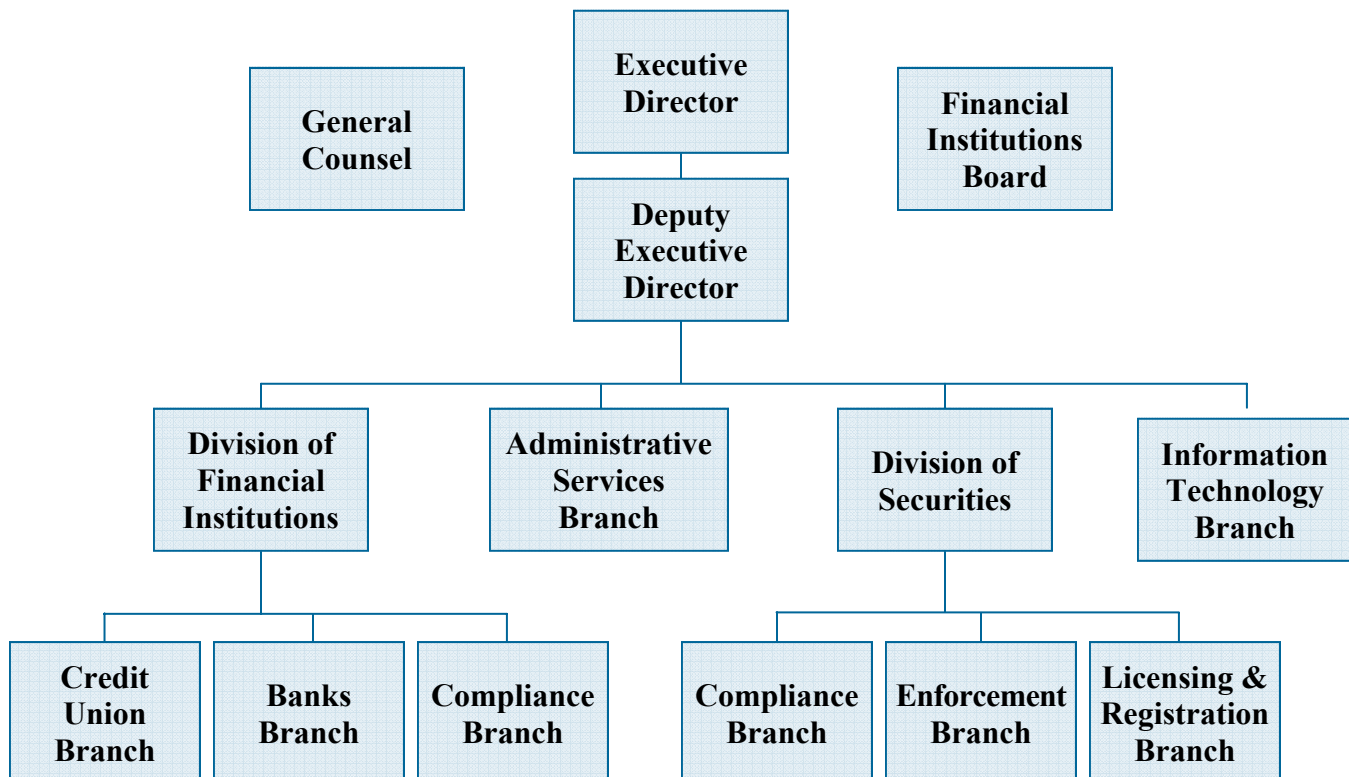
Executive Director

General Counsel

Financial Institutions Board

Deputy Executive Director

Division of Financial Institutions

Administrative Services Branch

Division of Securities

Information Technology Branch

Credit Union Branch

Banks Branch

Compliance Branch

Compliance Branch

Enforcement Branch

Licensing & Registration Branch